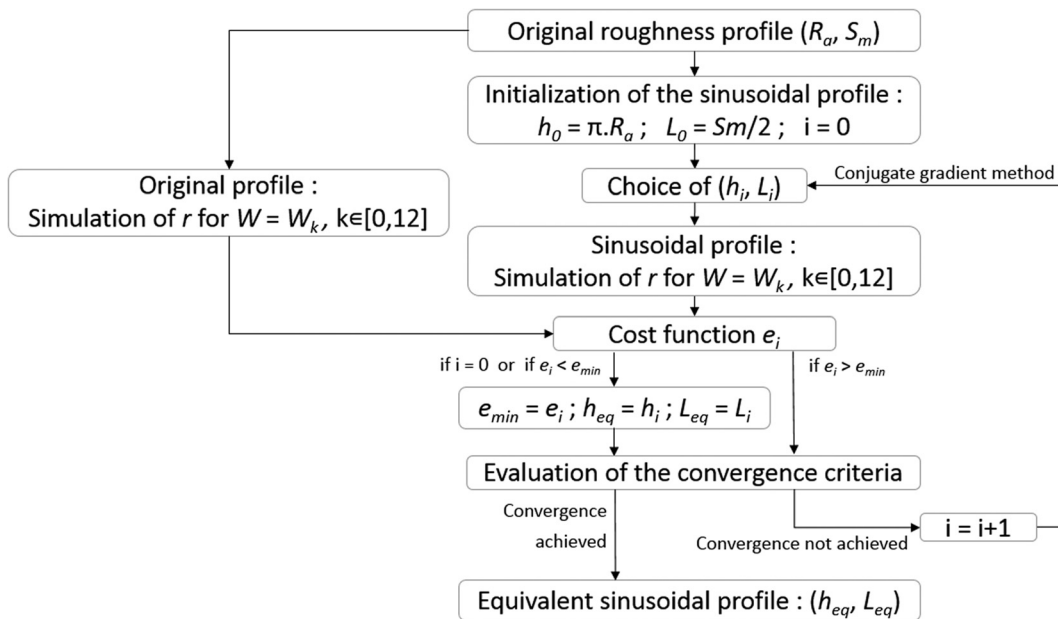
Original roughness profile ($R_a$, $S_m$)

Initialization of the sinusoidal profile : $h_0 = \pi.R_a$ ; $L_0 = Sm/2$ ; i = 0

Original profile : Simulation of $r$ for $W = W_k$, k∈[0,12]

Conjugate gradient method

Choice of ($h_i$, $L_i$)

Sinusoidal profile : Simulation of $r$ for $W = W_k$, k∈[0,12]

Cost function $e_i$

if i = 0 or if $e_i < e_{min}$

if $e_i > e_{min}$

$e_{min} = e_i$ ; $h_{eq} = h_i$ ; $L_{eq} = L_i$

Evaluation of the convergence criteria

Convergence achieved

Convergence not achieved

i = i+1

Equivalent sinusoidal profile : ($h_{eq}$, $L_{eq}$)